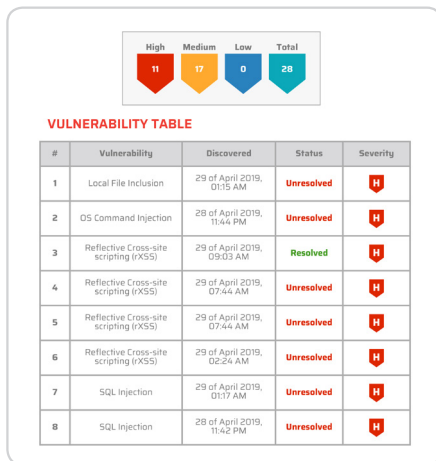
High 11 Medium 17 Low 0 Total 28

VULNERABILITY TABLE

| # | Vulnerability | Discovered | Status | Severity |
|---|---|---|---|---|
| 1 | Local File Inclusion | 29 of April 2019, 01:15 AM | Unresolved | H |
| 2 | OS Command Injection | 28 of April 2019, 11:44 PM | Unresolved | H |
| 3 | Reflective Cross-site scripting (rXSS) | 29 of April 2019, 09:03 AM | Resolved | H |
| 4 | Reflective Cross-site scripting (rXSS) | 29 of April 2019, 07:44 AM | Unresolved | H |
| 5 | Reflective Cross-site scripting (rXSS) | 29 of April 2019, 07:44 AM | Unresolved | H |
| 6 | Reflective Cross-site scripting (rXSS) | 29 of April 2019, 02:24 AM | Unresolved | H |
| 7 | SQL Injection | 29 of April 2019, 01:17 AM | Unresolved | H |
| 8 | SQL Injection | 28 of April 2019, 11:42 PM | Unresolved | H |